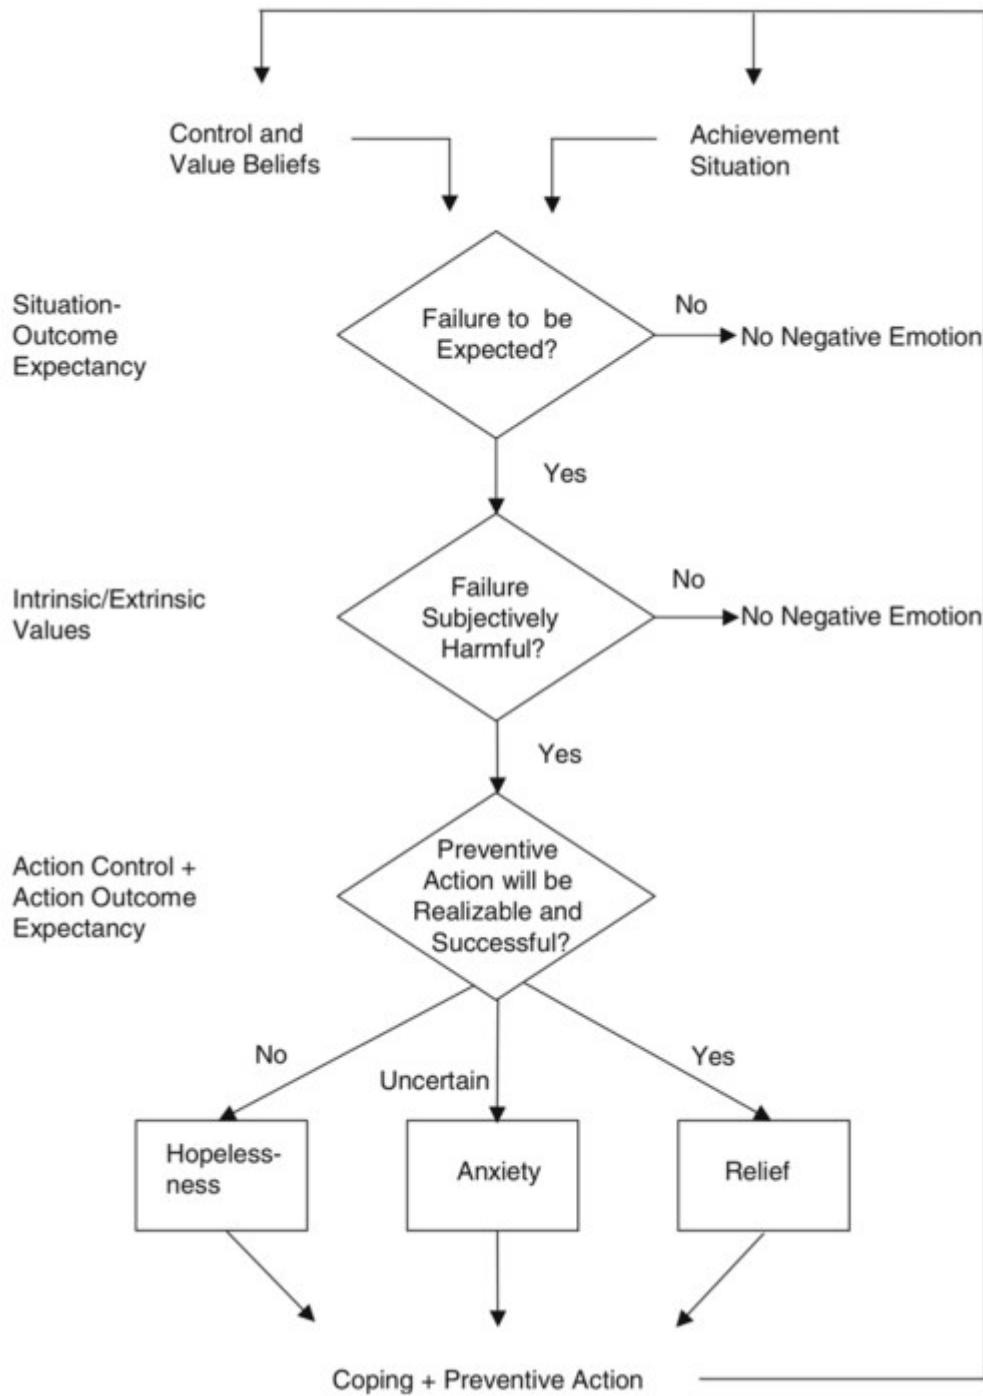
Control and Value Beliefs

Achievement Situation

Situation-Outcome Expectancy

Failure to be Expected?

No

No Negative Emotion

Yes

Intrinsic/Extrinsic Values

Failure Subjectively Harmful?

No

No Negative Emotion

Yes

Action Control + Action Outcome Expectancy

Preventive Action will be Realizable and Successful?

No

Uncertain

Yes

Hopelessness

Anxiety

Relief

Coping + Preventive Action